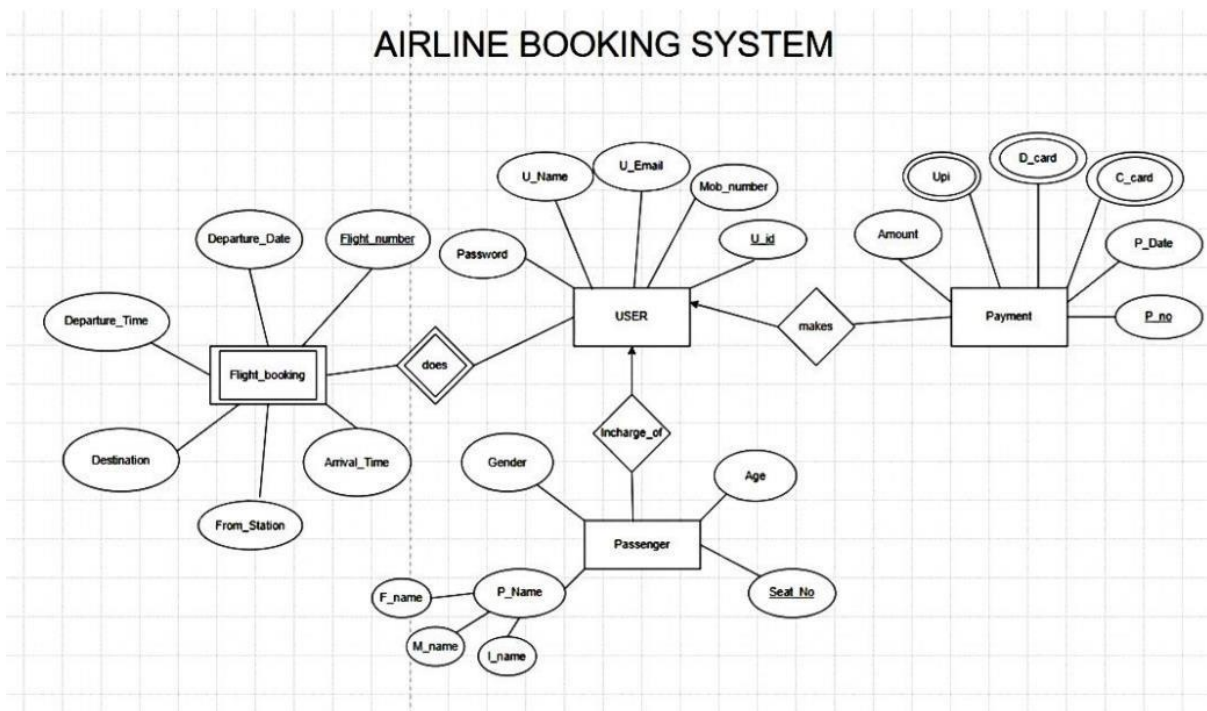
AIRLINE BOOKING SYSTEM

U_Name

U_Email

Mob_number

U_id

Password

USER

Upi

D_card

C_card

Amount

P_Date

Payment

P_no

makes

Departure_Date

Flight_number

Departure_Time

Flight_booking

does

Destination

Arrival_Time

From_Station

Incharge_of

Gender

Age

Passenger

Seat_No

F_name

P_Name

M_name

l_name